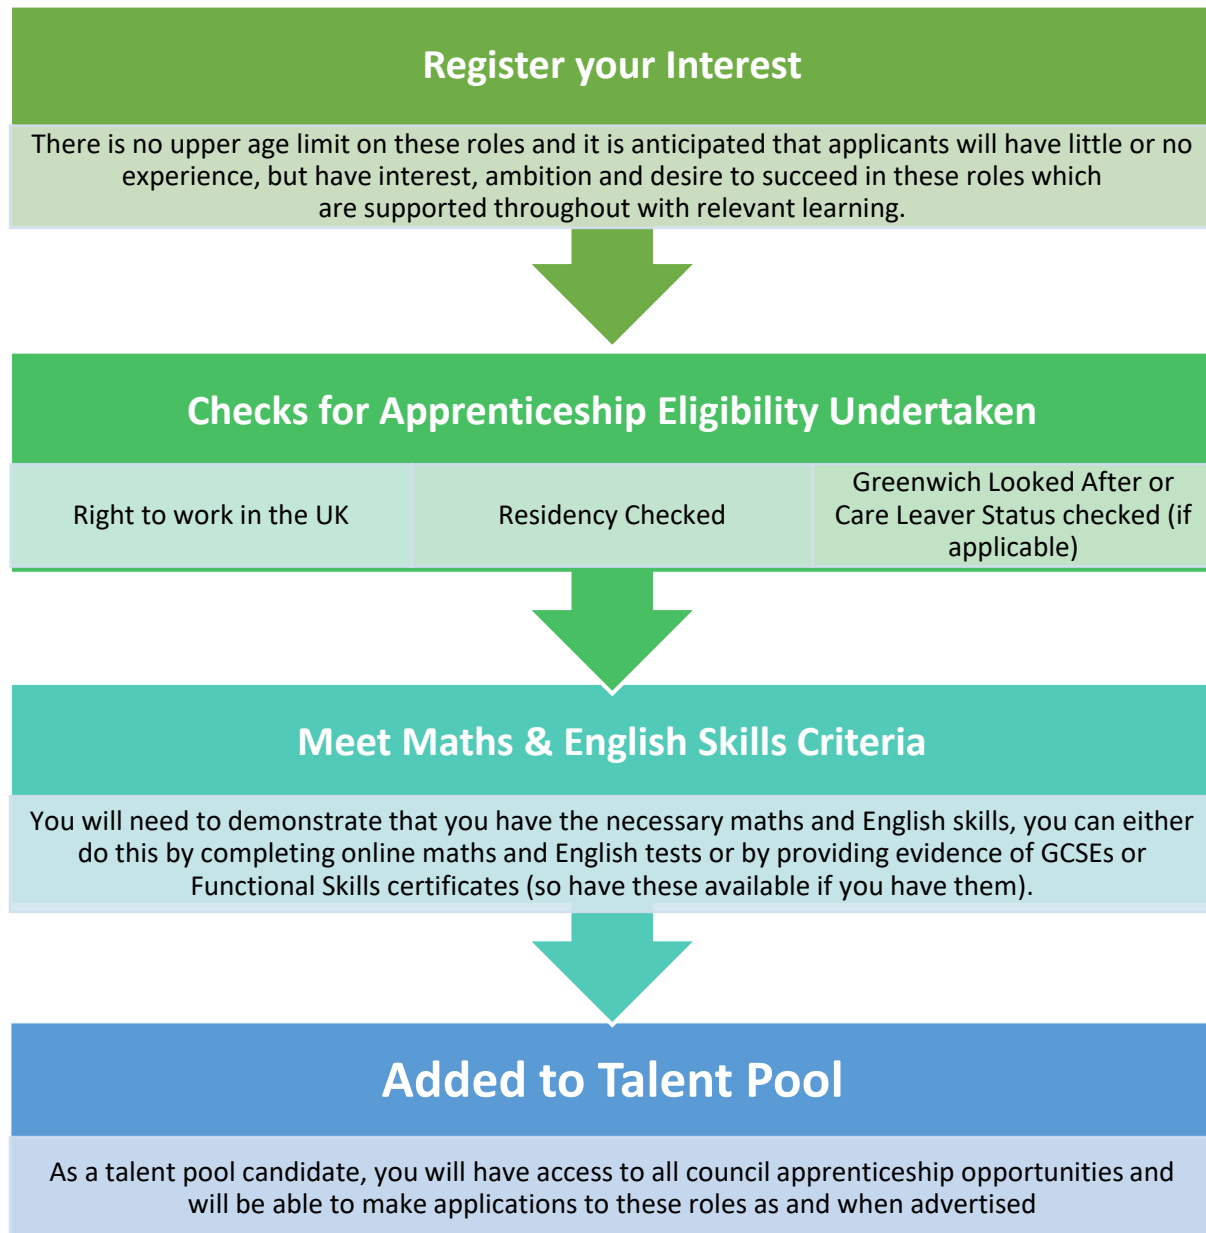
Register your Interest

There is no upper age limit on these roles and it is anticipated that applicants will have little or no experience, but have interest, ambition and desire to succeed in these roles which are supported throughout with relevant learning.

Checks for Apprenticeship Eligibility Undertaken

Right to work in the UK

Residency Checked

Greenwich Looked After or Care Leaver Status checked (if applicable)

Meet Maths & English Skills Criteria

You will need to demonstrate that you have the necessary maths and English skills, you can either do this by completing online maths and English tests or by providing evidence of GCSEs or Functional Skills certificates (so have these available if you have them).

Added to Talent Pool

As a talent pool candidate, you will have access to all council apprenticeship opportunities and will be able to make applications to these roles as and when advertised